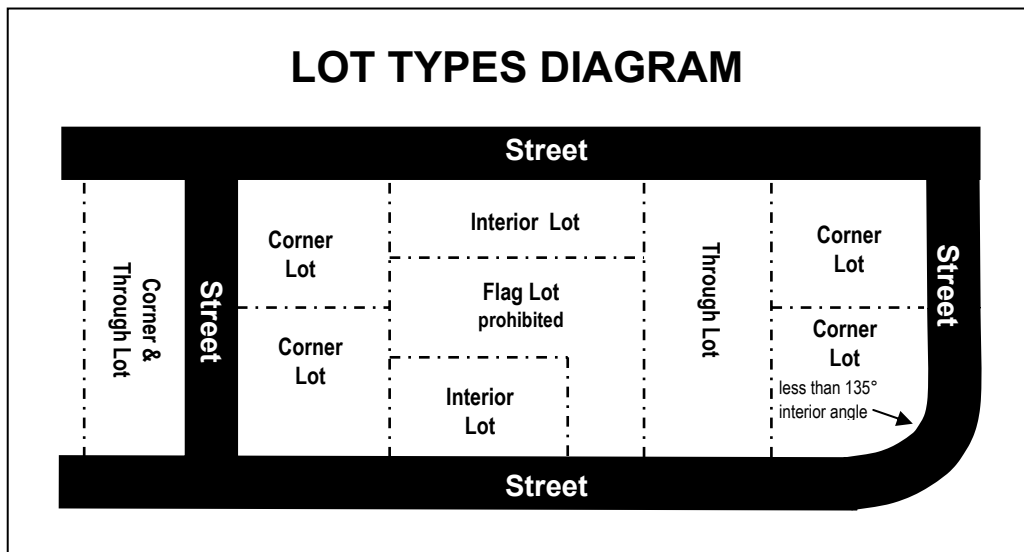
LOT TYPES DIAGRAM

Street

Corner & Through Lot

Street

Corner Lot

Corner Lot

Interior Lot

Flag Lot prohibited

Interior Lot

Through Lot

Corner Lot

Corner Lot

less than 135° interior angle

Street

Street